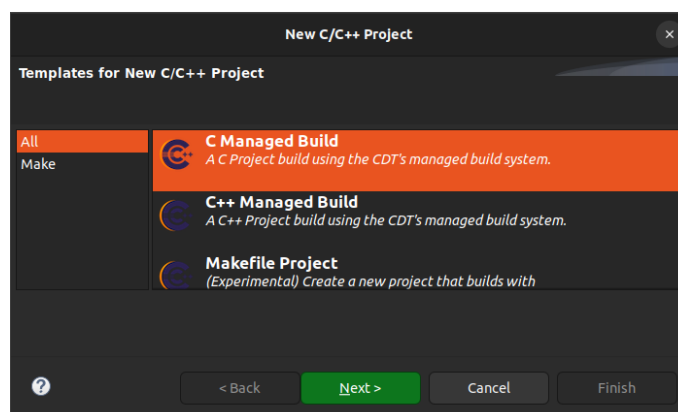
New C/C++ Project

×

Templates for New C/C++ Project

All
Make

C Managed Build
A C Project build using the CDT's managed build system.

C++ Managed Build
A C++ Project build using the CDT's managed build system.

Makefile Project
(Experimental) Create a new project that builds with

?

< Back

Next >

Cancel

Finish